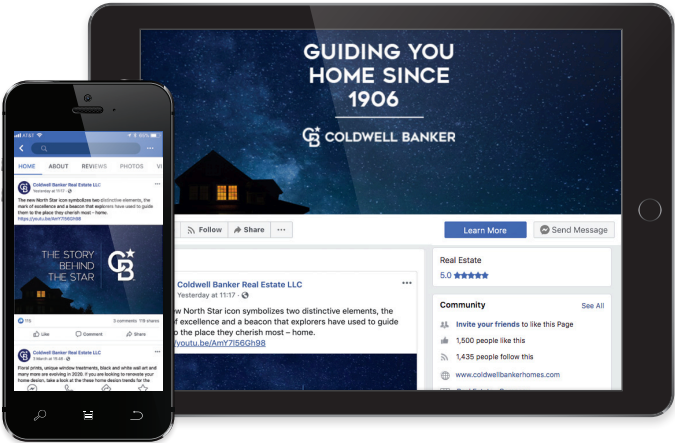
AT&T

HOME ABOUT REVIEWS PHOTOS VI

Coldwell Banker Real Estate LLC
Yesterday at 11:17

The new North Star icon symbolizes two distinctive elements, the mark of excellence and a beacon that explorers have used to guide them to the place they cherish most – home.
https://youtu.be/AmY7I56Gh98

THE STORY BEHIND THE STAR

CB

75 3 comments 119 shares

Like Comment Share

Coldwell Banker Real Estate LLC
5 March at 19:00

Floral prints, unique window treatments, black and white wall art and many more are evolving in 2020. If you are looking to renovate your home design, take a look at the these home design trends for the

GUIDING YOU HOME SINCE 1906

CB COLDWELL BANKER

Follow Share ···

Learn More Send Message

Coldwell Banker Real Estate LLC
Yesterday at 11:17

New North Star icon symbolizes two distinctive elements, the of excellence and a beacon that explorers have used to guide o the place they cherish most – home.
youtu.be/AmY7I56Gh98

Real Estate
5.0 ★★★★★

Community See All
Invite your friends to like this Page
1,500 people like this
1,435 people follow this
www.coldwellbankerhomes.com